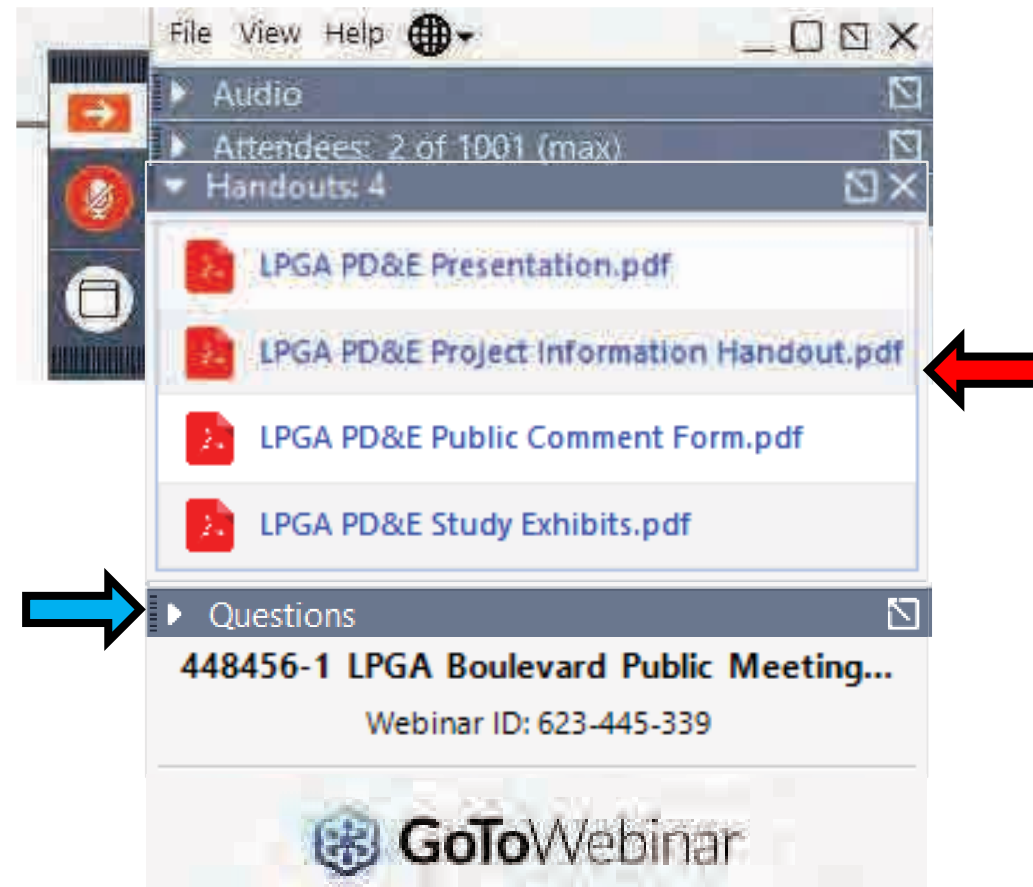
File View Help

Audio

Attendees: 2 of 1001 (max)

Handouts: 4

LPGA PD&E Presentation.pdf

LPGA PD&E Project Information Handout.pdf

LPGA PD&E Public Comment Form.pdf

LPGA PD&E Study Exhibits.pdf

Questions

448456-1 LPGA Boulevard Public Meeting...

Webinar ID: 623-445-339

GoToWebinar